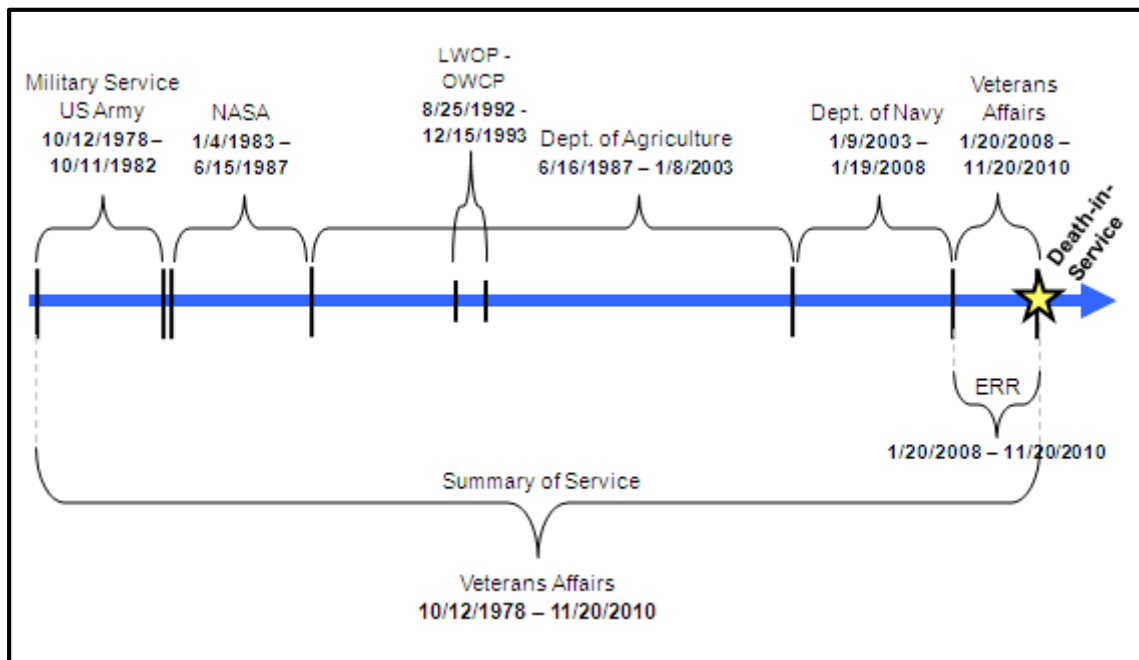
Military Service US Army
10/12/1978 – 10/11/1982

NASA
1/4/1983 – 6/15/1987

LWOP - OWCP
8/25/1992 - 12/15/1993

Dept. of Agriculture
6/16/1987 – 1/8/2003

Dept. of Navy
1/9/2003 – 1/19/2008

Veterans Affairs
1/20/2008 – 11/20/2010

Death-in-Service

ERR
1/20/2008 – 11/20/2010

Summary of Service

Veterans Affairs
10/12/1978 – 11/20/2010